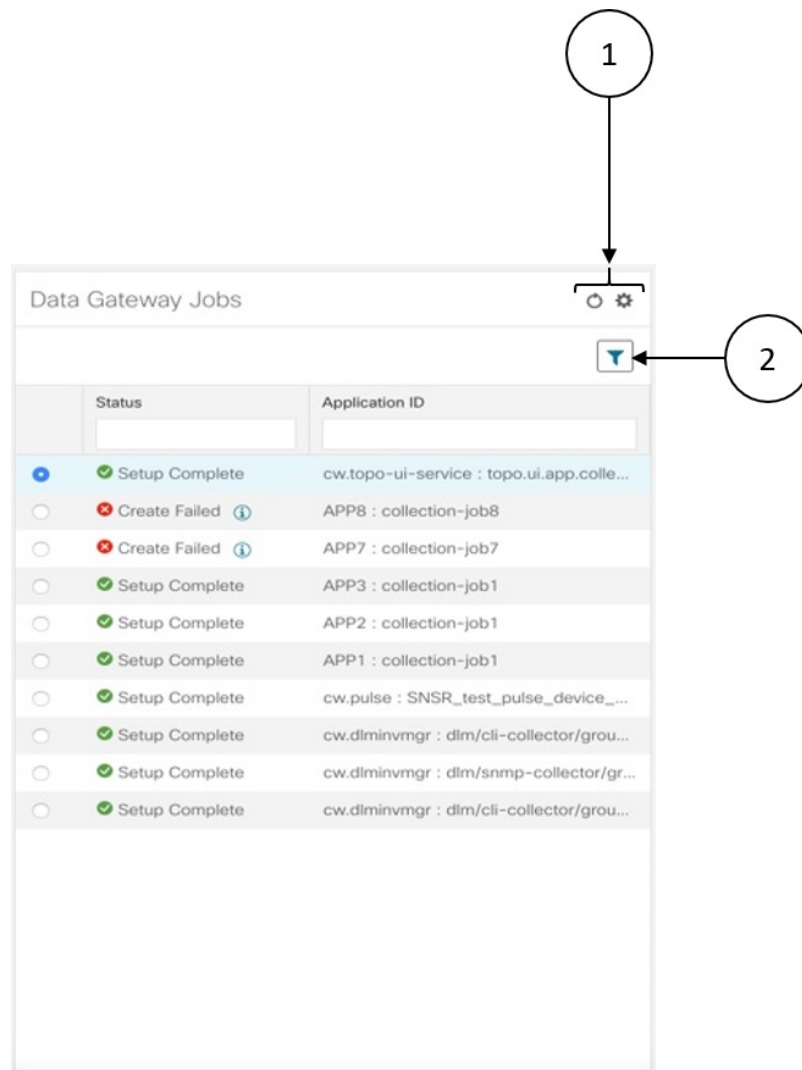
1

Data Gateway Jobs

2

| | Status | Application ID |
|---|---|---|
| | Setup Complete | cw.topo-ui-service : topo.ui.app.colle... |
| | Create Failed | APP8 : collection-job8 |
| | Create Failed | APP7 : collection-job7 |
| | Setup Complete | APP3 : collection-job1 |
| | Setup Complete | APP2 : collection-job1 |
| | Setup Complete | APP1 : collection-job1 |
| | Setup Complete | cw.pulse : SNSR_test_pulse_device_... |
| | Setup Complete | cw.dlminvmgr : dlm/cli-collector/grou... |
| | Setup Complete | cw.dlminvmgr : dlm/snmp-collector/gr... |
| | Setup Complete | cw.dlminvmgr : dlm/cli-collector/grou... |